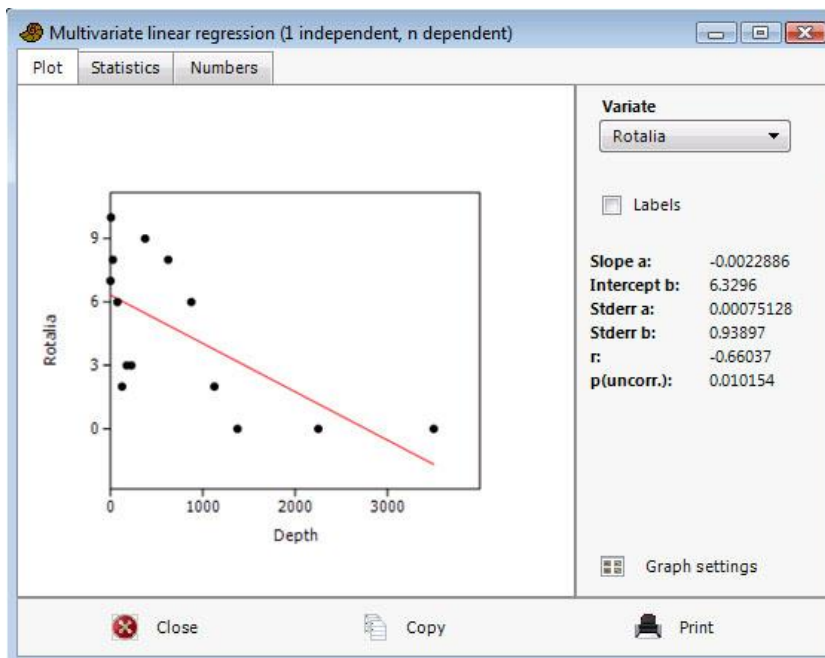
Multivariate linear regression (1 independent, n dependent)

Plot | Statistics | Numbers

Variate
Rotalia

Labels

| | |
|---|---|
| **Slope a:** | -0.0022886 |
| **Intercept b:** | 6.3296 |
| **Stderr a:** | 0.00075128 |
| **Stderr b:** | 0.93897 |
| **r:** | -0.66037 |
| **p(uncorr.):** | 0.010154 |

9
6
3
0
Rotalia
0
1000
2000
3000
Depth

Graph settings

Close
Copy
Print